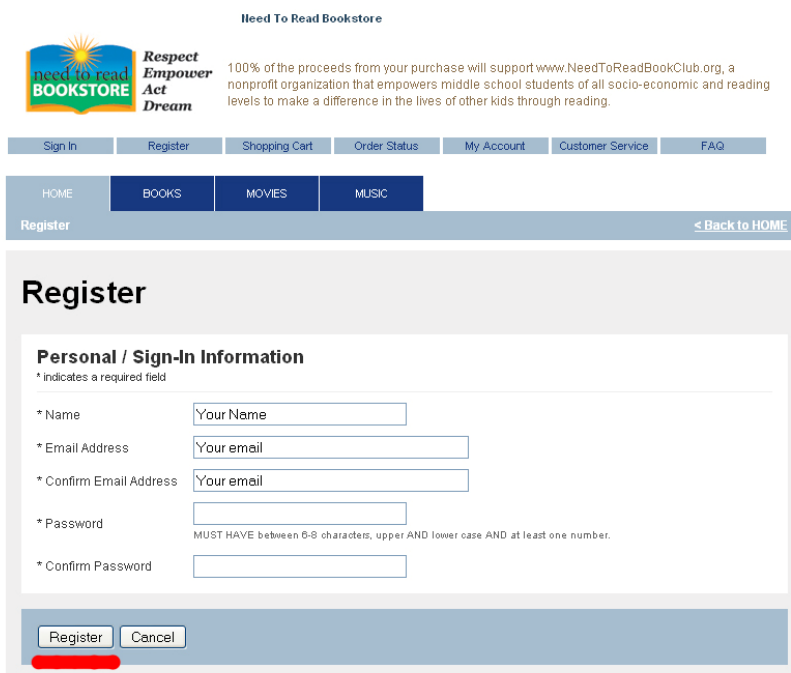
Need To Read Bookstore

need to read BOOKSTORE

Respect
Empower
Act
Dream

100% of the proceeds from your purchase will support www.NeedToReadBookClub.org, a nonprofit organization that empowers middle school students of all socio-economic and reading levels to make a difference in the lives of other kids through reading.

Sign In | Register | Shopping Cart | Order Status | My Account | Customer Service | FAQ

HOME | BOOKS | MOVIES | MUSIC

Register

< Back to HOME

Register

Personal / Sign-In Information
* indicates a required field

* Name
Your Name

* Email Address
Your email

* Confirm Email Address
Your email

* Password

MUST HAVE between 6-8 characters, upper AND lower case AND at least one number.

* Confirm Password

Register
Cancel